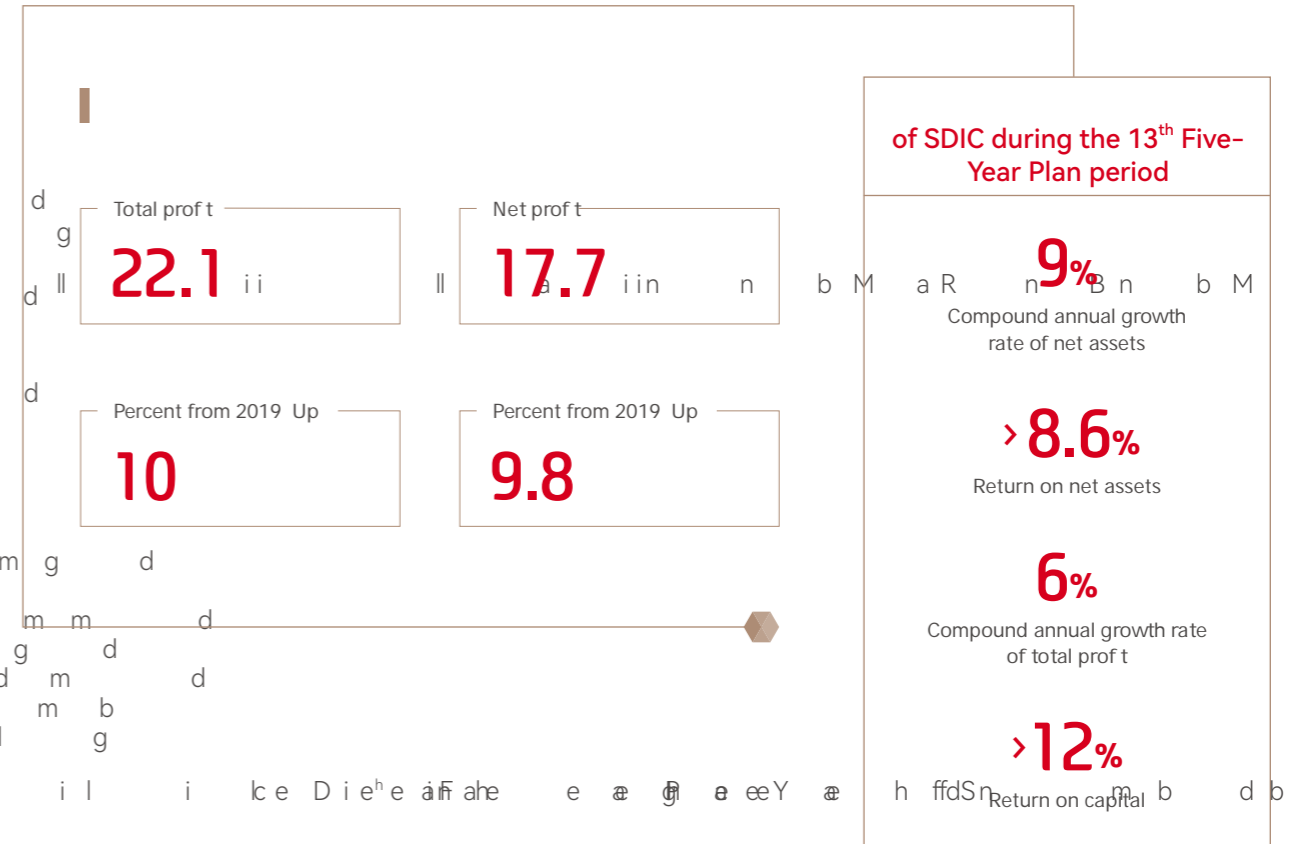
Total prof t
22.1

Net prof t
17.7

Percent from 2019 Up
10

Percent from 2019 Up
9.8

of SDIC during the 13$^{th}$ Five-Year Plan period

9%
Compound annual growth rate of net assets

›8.6%
Return on net assets

6%
Compound annual growth rate of total prof t

›12%
Return on capital